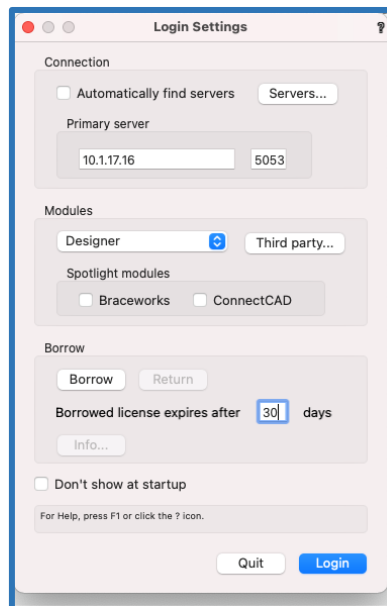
Login Settings

?

Connection

Automatically find servers

Servers...

Primary server

10.1.17.16

5053

Modules

Designer

Third party...

Spotlight modules

Braceworks

ConnectCAD

Borrow

Borrow

Return

Borrowed license expires after 30 days

Info...

Don't show at startup

For Help, press F1 or click the ? icon.

Quit

Login